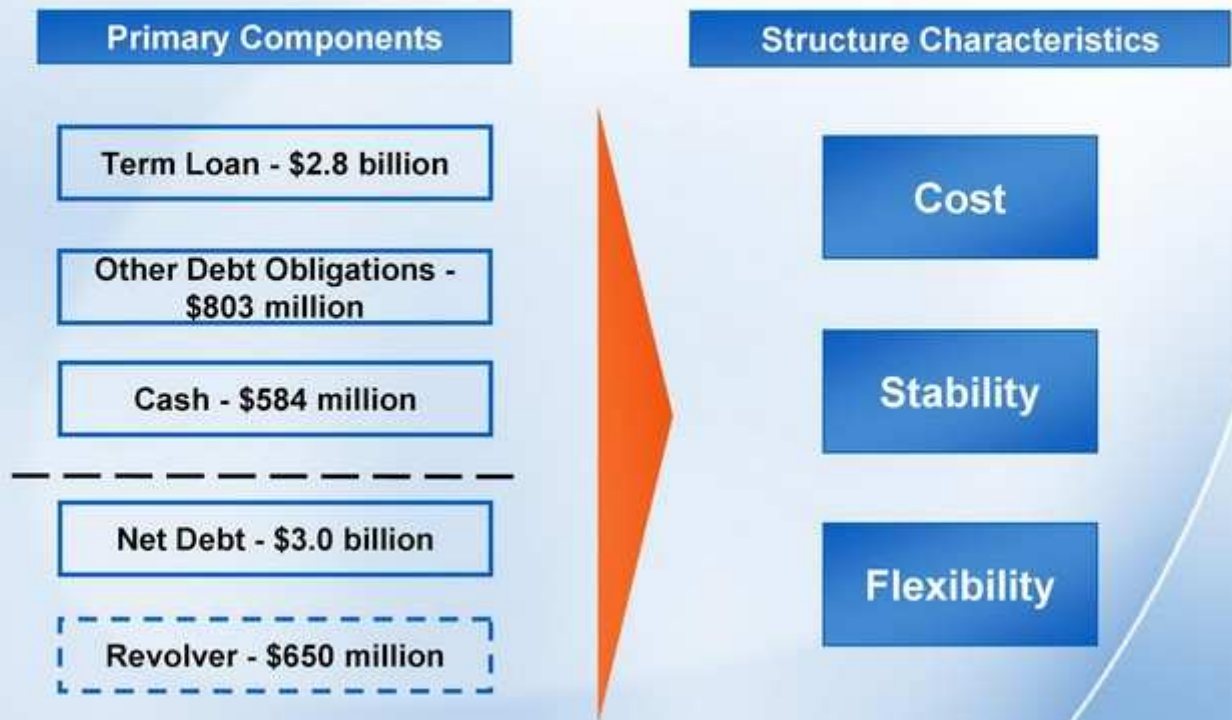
Primary Components

Term Loan - \$2.8 billion

Other Debt Obligations - \$803 million

Cash - \$584 million

Net Debt - \$3.0 billion

Revolver - \$650 million

Structure Characteristics

Cost

Stability

Flexibility